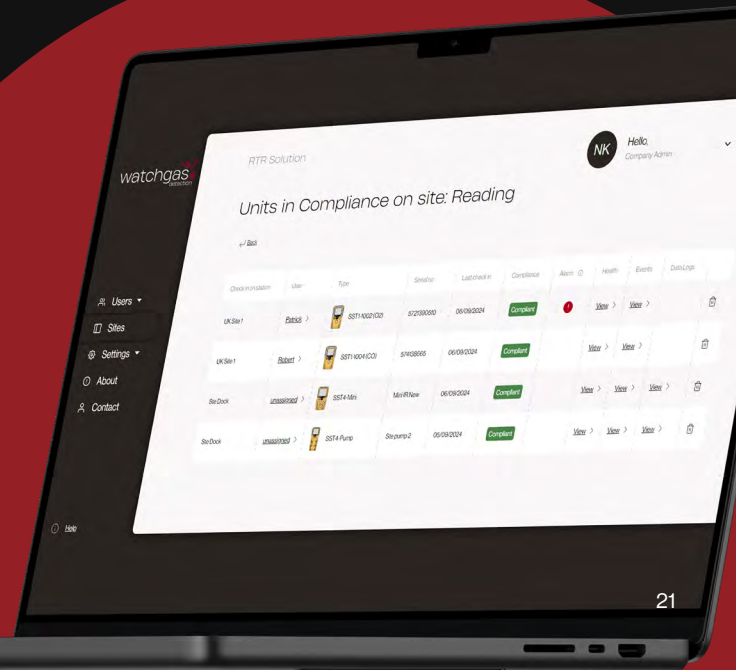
watchgas detection

Users
Sites
Settings
About
Contact

Help

RTR Solution

NK Hello. Company Admin

Units in Compliance on site: Reading

Back

| Check in station | User | Type | Serial no. | Last check in | Compliance | Alarm | Health | Events | Data Logs |
|---|---|---|---|---|---|---|---|---|---|
| UK Site 1 | Patrick > | SST1-1002 (O2) | 5712089610 | 06/09/2024 | Compliant | ! | View > | View > | |
| UK Site 1 | Robert > | SST1-1004 (CO) | 57458668 | 06/09/2024 | Compliant | | View > | View > | |
| Site Dock | unassigned > | SST4 Mini | Mini R New | 06/09/2024 | Compliant | | View > | View > | View > |
| Site Dock | unassigned > | SST4 Pump | Site pump 2 | 06/09/2024 | Compliant | | View > | View > | View > |

21